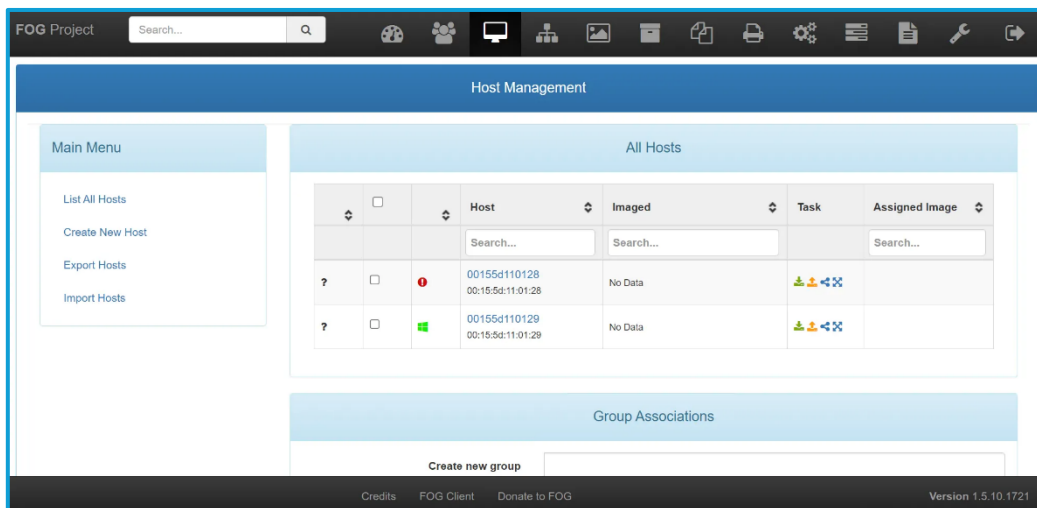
**FOG** Project Search...

Host Management

Main Menu

List All Hosts
Create New Host
Export Hosts
Import Hosts

All Hosts

| | | | Host | Imaged | Task | Assigned Image |
|---|---|---|---|---|---|---|
| | | | Search... | Search... | | Search... |
| ? | | | 00155d110128 00:15:5d:11:01:28 | No Data | | |
| ? | | | 00155d110129 00:15:5d:11:01:29 | No Data | | |

Group Associations

Create new group

Credits FOG Client Donate to FOG

Version 1.5.10.1721